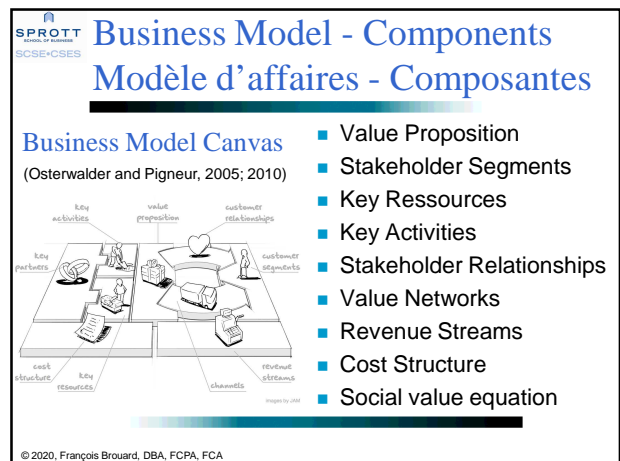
SPROTT SCHOOL OF BUSINESS SCSE•CSES

Business Model - Components
Modèle d'affaires - Composantes

Business Model Canvas
(Osterwalder and Pigneur, 2005; 2010)

key activities
value proposition
customer relationships
key partners
customer segments
cost structure
key resources
channels
revenue streams
images by JAM

- Value Proposition
- Stakeholder Segments
- Key Ressources
- Key Activities
- Stakeholder Relationships
- Value Networks
- Revenue Streams
- Cost Structure
- Social value equation

© 2020, François Brouard, DBA, FCPA, FCA